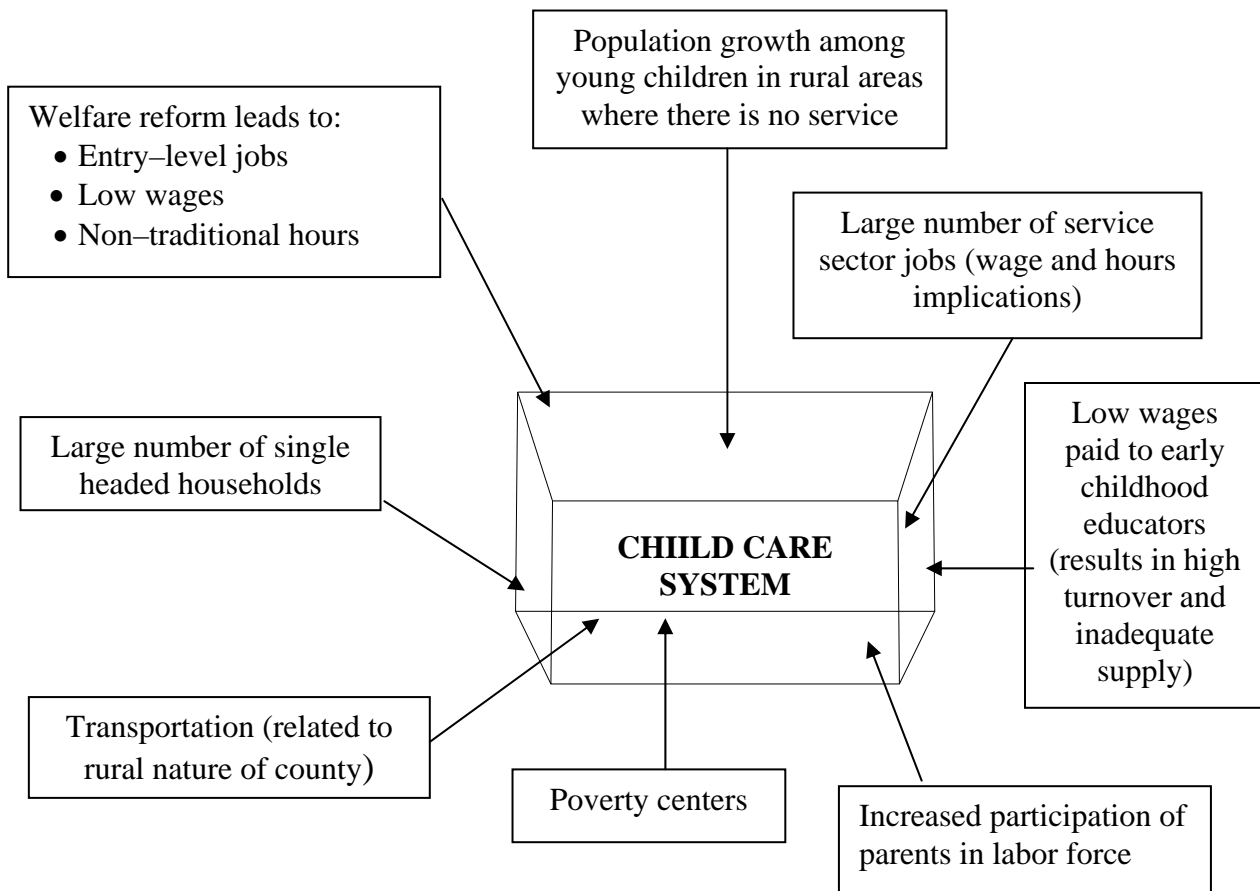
Population growth among young children in rural areas where there is no service

Welfare reform leads to:
• Entry–level jobs
• Low wages
• Non–traditional hours

Large number of service sector jobs (wage and hours implications)

Large number of single headed households

CHIILD CARE SYSTEM

Low wages paid to early childhood educators (results in high turnover and inadequate supply)

Transportation (related to rural nature of county)

Poverty centers

Increased participation of parents in labor force